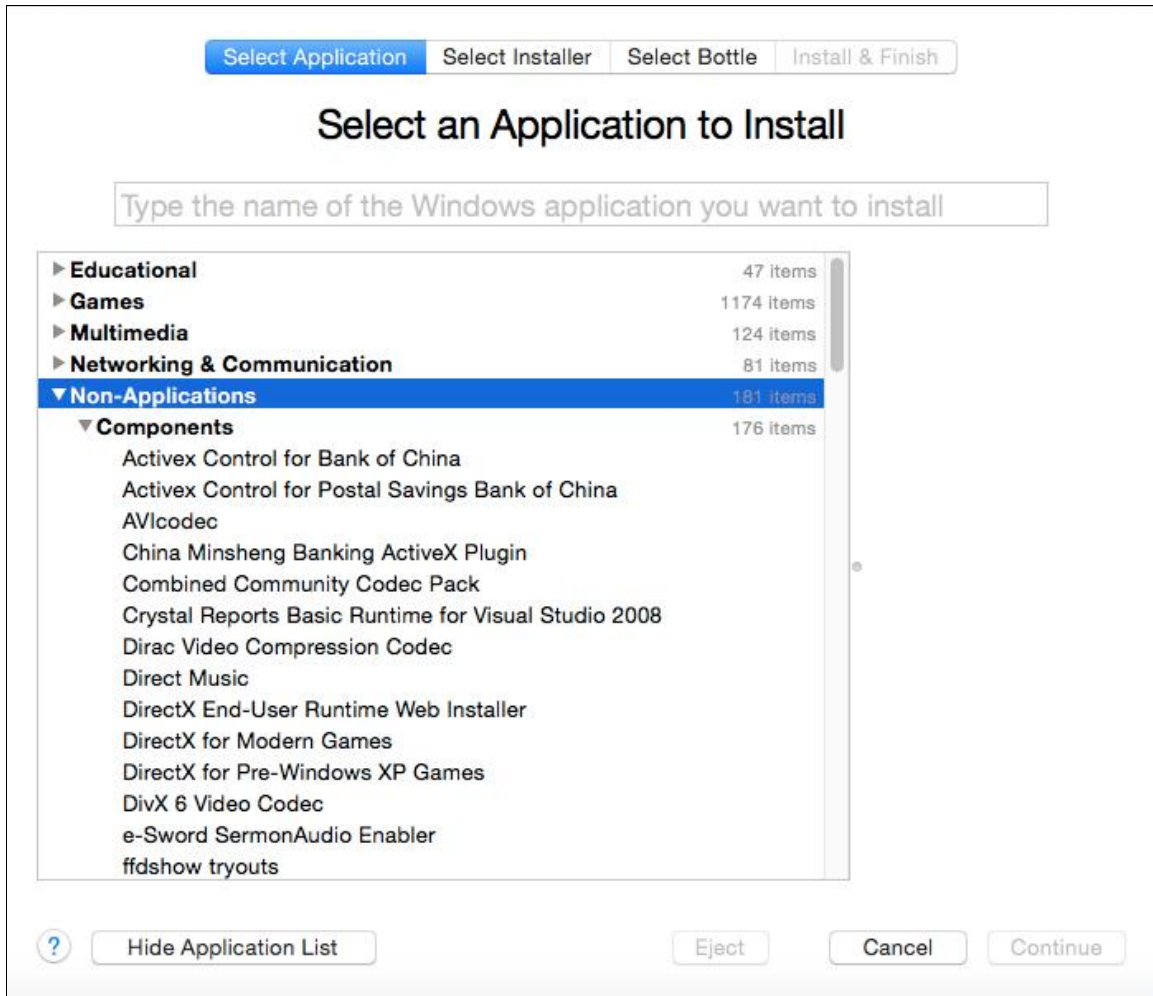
Select Application | Select Installer | Select Bottle | Install & Finish

Select an Application to Install

Type the name of the Windows application you want to install

| | |
|---|---|
| ▶ Educational | 47 items |
| ▶ Games | 1174 items |
| ▶ Multimedia | 124 items |
| ▶ Networking & Communication | 81 items |
| ▼ Non-Applications | 181 items |
| ▼ Components | 176 items |

Activex Control for Bank of China
Activex Control for Postal Savings Bank of China
AVIcodec
China Minsheng Banking ActiveX Plugin
Combined Community Codec Pack
Crystal Reports Basic Runtime for Visual Studio 2008
Dirac Video Compression Codec
Direct Music
DirectX End-User Runtime Web Installer
DirectX for Modern Games
DirectX for Pre-Windows XP Games
DivX 6 Video Codec
e-Sword SermonAudio Enabler
ffdshow tryouts

?
Hide Application List
Eject
Cancel
Continue